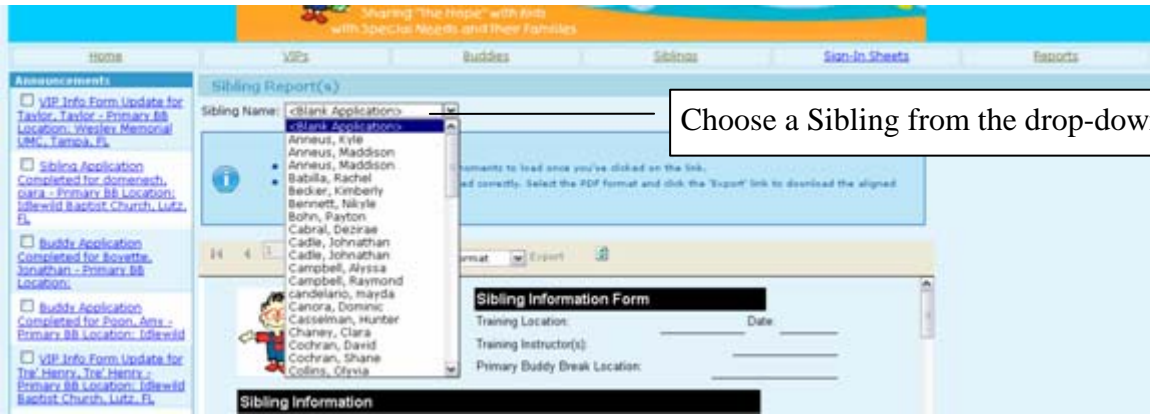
Sharing "The Hope" with Kids with Special Needs and Their Families

Home | VIPs | Buddies | Siblings | Sign-In Sheets | Reports

Announcements

VIP Info Form Update for Taylor, Taylor - Primary BB Location: Wesley Memorial UMC, Tampa, FL

Sibling Application Completed for domenech, ciara - Primary BB Location: Idlewild Baptist Church, Lutz, FL

Buddy Application Completed for Boyette, Jonathan - Primary BB Location:

Buddy Application Completed for Poon, Amy - Primary BB Location: Idlewild

VIP Info Form Update for Tre' Henry, Tre' Henry - Primary BB Location: Idlewild Baptist Church, Lutz, FL

Sibling Report(s)

Sibling Name: <Blank Application>

<Blank Application>
Anneus, Kyle
Anneus, Maddison
Anneus, Maddison
Babilla, Rachel
Becker, Kimberly
Bennett, Nikyle
Bohn, Payton
Cabral, Dezirae
Cadle, Johnathan
Cadle, Johnathan
Campbell, Alyssa
Campbell, Raymond
candelario, mayda
Canora, Dominic
Casselman, Hunter
Chaney, Clara
Cochran, David
Cochran, Shane
Collins, Olyvia

Choose a Sibling from the drop-dow

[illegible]moments to load once you've clicked on the link.
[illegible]ad correctly. Select the PDF format and click the 'Export' link to download the aligned

1 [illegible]ormat Export

Sibling Information Form

Training Location: Date:

Training Instructor(s):

Primary Buddy Break Location:

Sibling Information